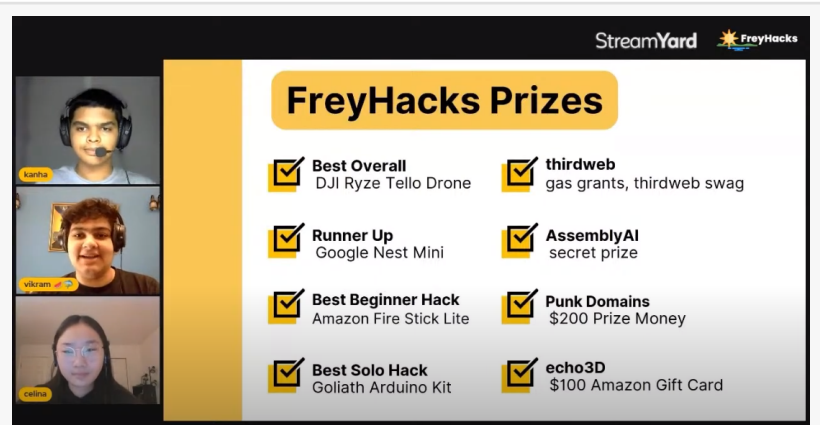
StreamYard FreyHacks

kanha

vikram

celina

FreyHacks Prizes

Best Overall
DJI Ryze Tello Drone

Runner Up
Google Nest Mini

Best Beginner Hack
Amazon Fire Stick Lite

Best Solo Hack
Goliath Arduino Kit

thirdweb
gas grants, thirdweb swag

AssemblyAI
secret prize

Punk Domains
$200 Prize Money

echo3D
$100 Amazon Gift Card